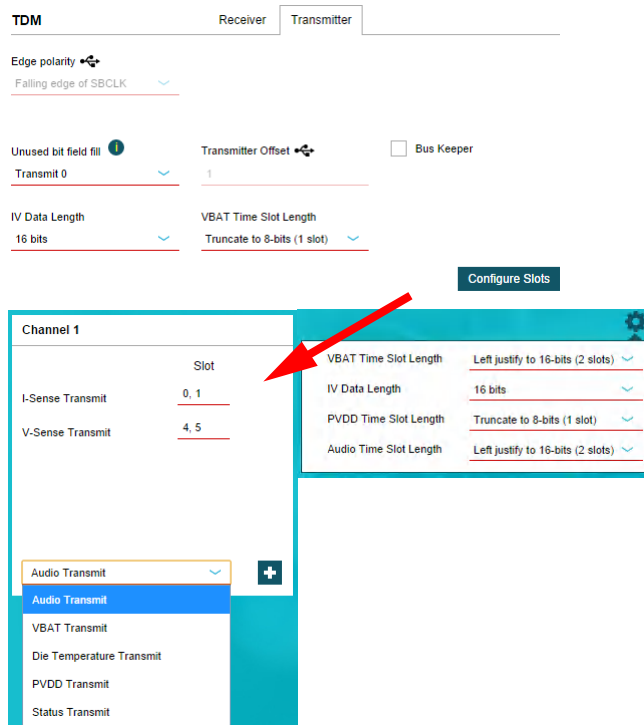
TDM

Receiver

Transmitter

Edge polarity

Falling edge of SBCLK

Unused bit field fill

Transmit 0

Transmitter Offset

1

Bus Keeper

IV Data Length

16 bits

VBAT Time Slot Length

Truncate to 8-bits (1 slot)

Configure Slots

Channel 1

Slot

I-Sense Transmit

0, 1

V-Sense Transmit

4, 5

VBAT Time Slot Length

Left justify to 16-bits (2 slots)

IV Data Length

16 bits

PVDD Time Slot Length

Truncate to 8-bits (1 slot)

Audio Time Slot Length

Left justify to 16-bits (2 slots)

Audio Transmit

Audio Transmit

VBAT Transmit

Die Temperature Transmit

PVDD Transmit

Status Transmit